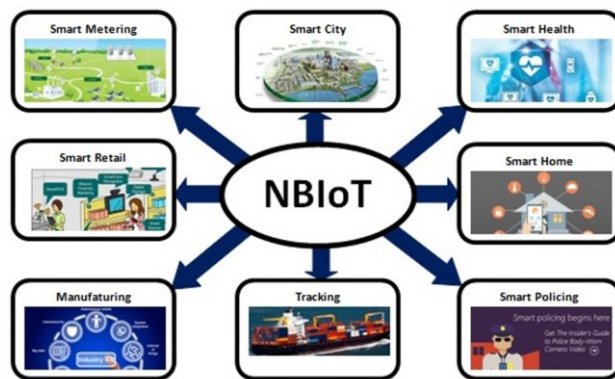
Smart Metering

Smart City

Smart Health

Smart Retail

NBIoT

Smart Home

Manufaturing

Industry 4.0

Tracking

Smart Policing

Smart policing begins here

Get The Insider's Guide to Police Body-Worn Camera Video